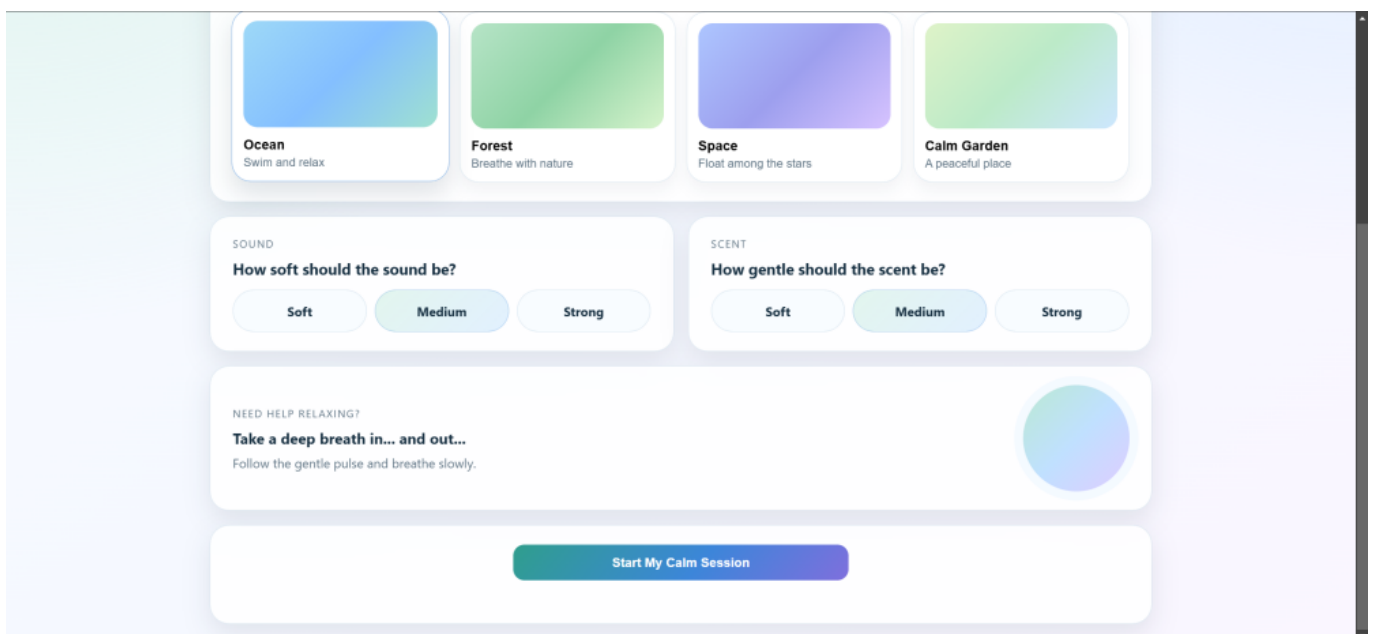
Ocean
Swim and relax

Forest
Breathe with nature

Space
Float among the stars

Calm Garden
A peaceful place

SOUND
How soft should the sound be?
Soft Medium Strong

SCENT
How gentle should the scent be?
Soft Medium Strong

NEED HELP RELAXING?
Take a deep breath in... and out...
Follow the gentle pulse and breathe slowly.

Start My Calm Session